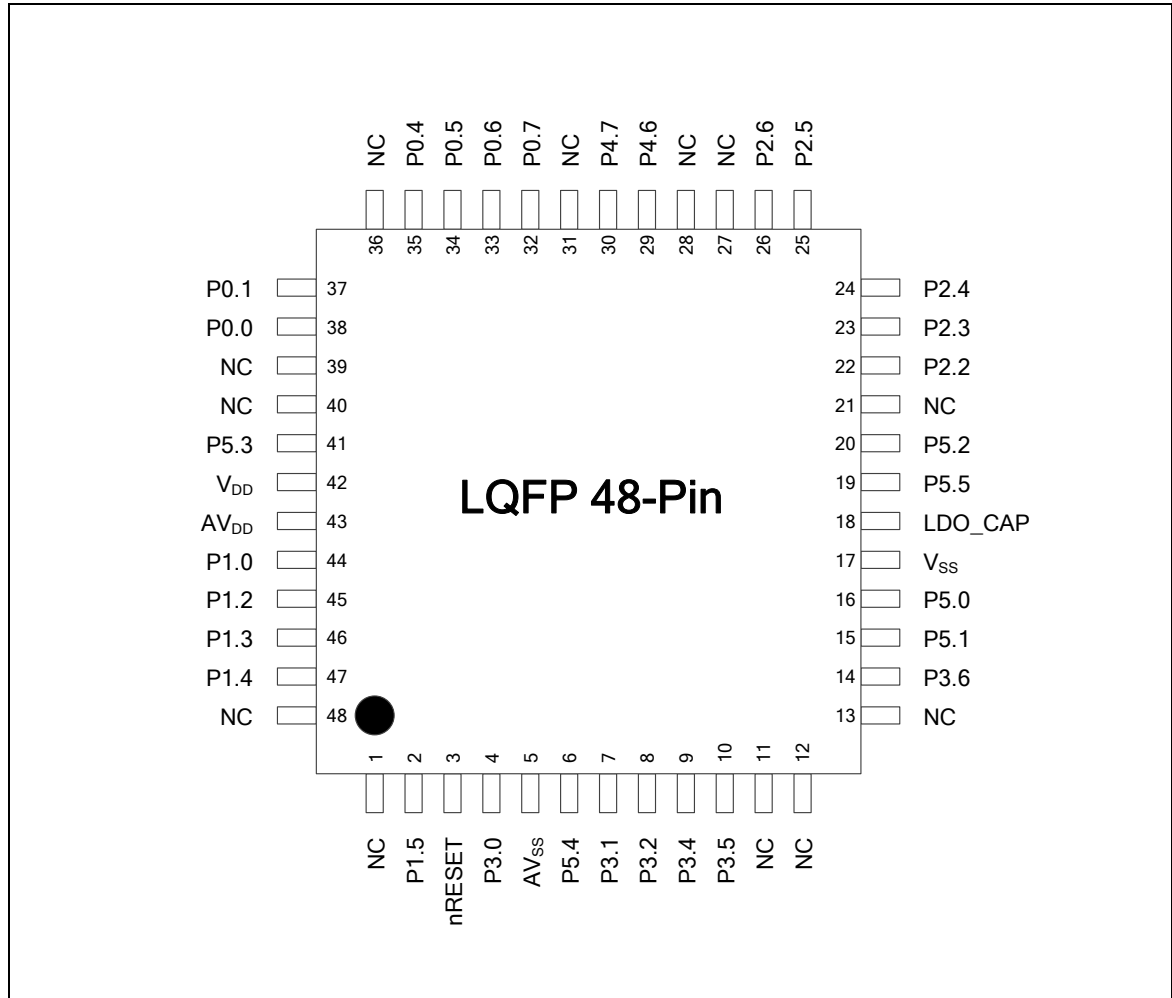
NC P0.4 P0.5 P0.6 P0.7 NC P4.7 P4.6 NC NC P2.6 P2.5

36 35 34 33 32 31 30 29 28 27 26 25

P0.1 37
P0.0 38
NC 39
NC 40
P5.3 41
$V_{DD}$ 42
$AV_{DD}$ 43
P1.0 44
P1.2 45
P1.3 46
P1.4 47
NC 48

LQFP 48-Pin

24 P2.4
23 P2.3
22 P2.2
21 NC
20 P5.2
19 P5.5
18 LDO_CAP
17 $V_{SS}$
16 P5.0
15 P5.1
14 P3.6
13 NC

1 2 3 4 5 6 7 8 9 10 11 12

NC P1.5 nRESET P3.0 $AV_{SS}$ P5.4 P3.1 P3.2 P3.4 P3.5 NC NC